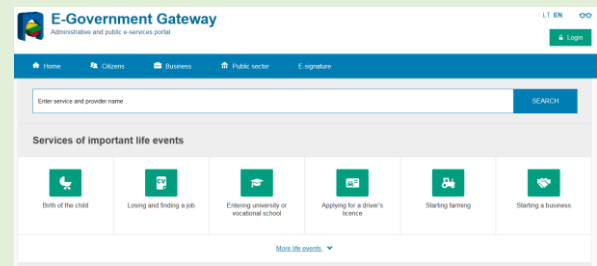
E-Government Gateway
Administrative and public e-services portal

LT EN

Login

Home Citizens Business Public sector E-signature

Enter service and provider name

SEARCH

Services of important life events

Birth of the child

Losing and finding a job

Entering university or vocational school

Applying for a driver's licence

Starting farming

Starting a business

More life events